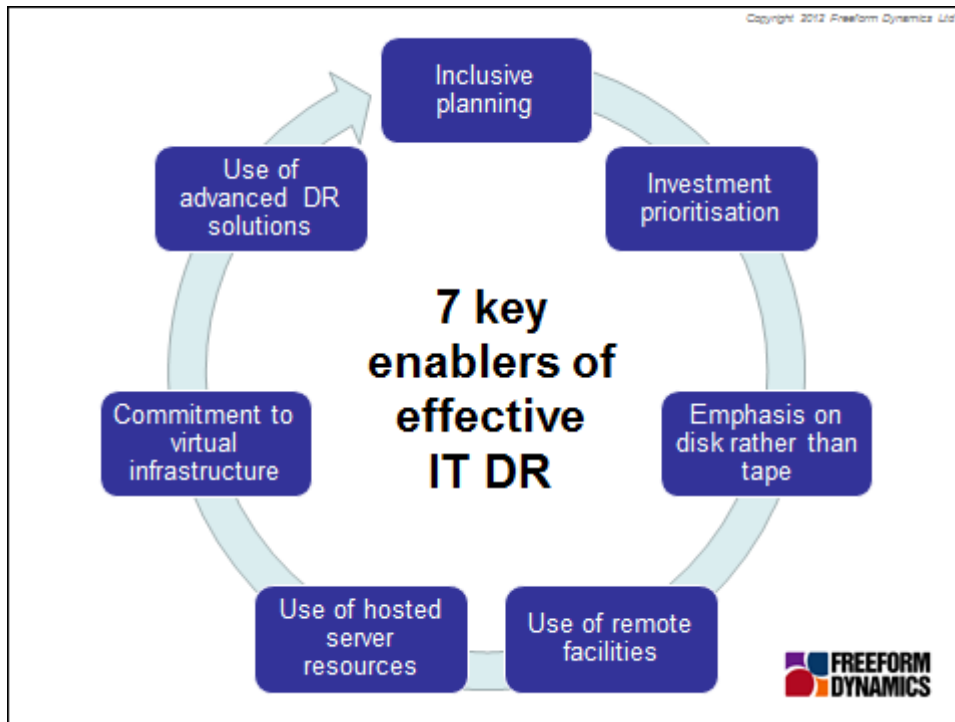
Copyright 2013 Freeform Dynamics Ltd

Inclusive planning

Investment prioritisation

Emphasis on disk rather than tape

Use of remote facilities

Use of hosted server resources

Commitment to virtual infrastructure

Use of advanced DR solutions

7 key enablers of effective IT DR

FREEFORM DYNAMICS